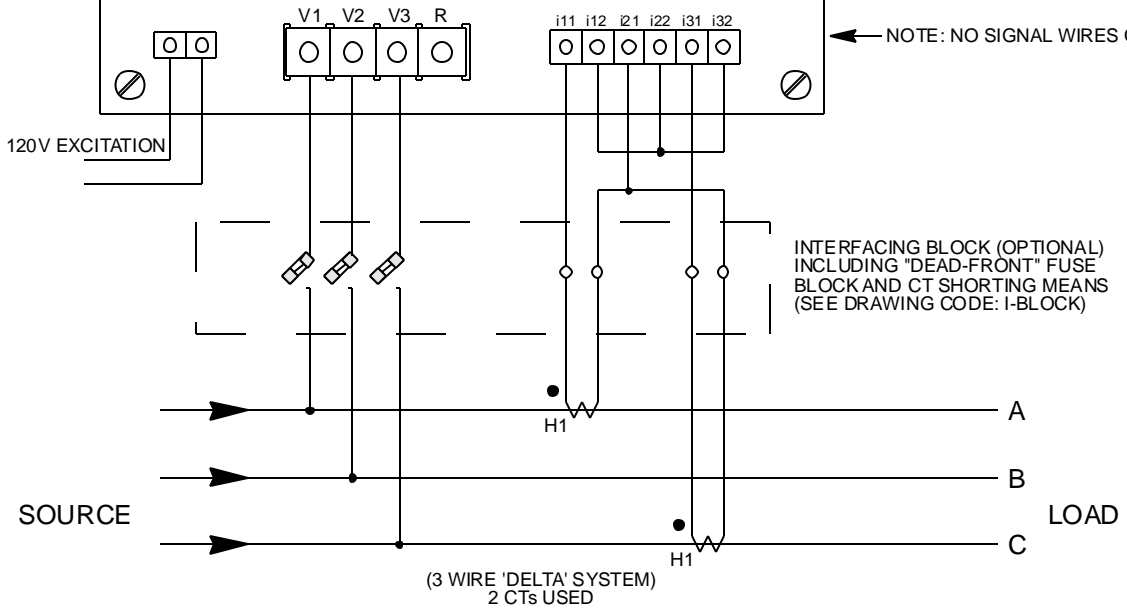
V1 V2 V3 R

i11 i12 i21 i22 i31 i32

NOTE: NO SIGNAL WIRES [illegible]

120V EXCITATION

INTERFACING BLOCK (OPTIONAL) INCLUDING "DEAD-FRONT" FUSE BLOCK AND CT SHORTING MEANS (SEE DRAWING CODE: I-BLOCK)

H1

A

B

SOURCE

LOAD

H1

C

(3 WIRE 'DELTA' SYSTEM)
2 CTs USED